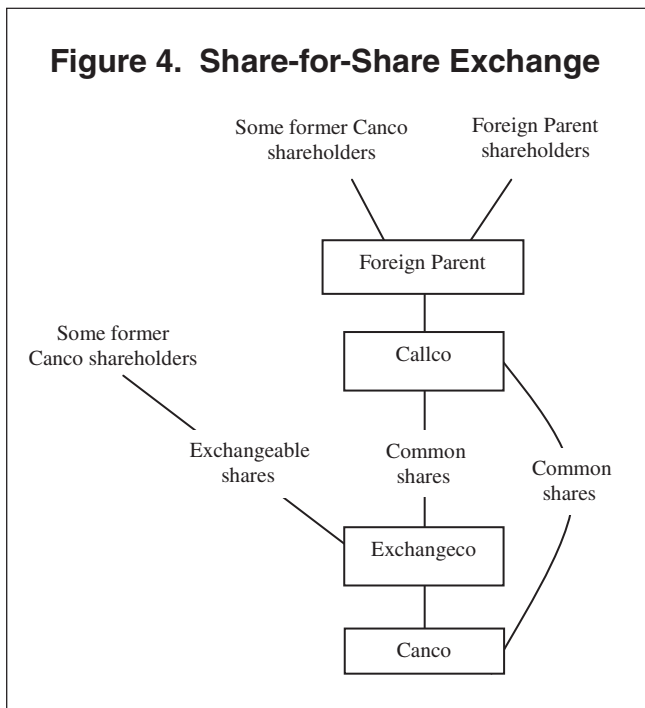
Figure 4. Share-for-Share Exchange

Some former Canco shareholders

Foreign Parent shareholders

Foreign Parent

Some former Canco shareholders

Callco

Exchangeable shares

Common shares

Common shares

Exchangeco

Canco